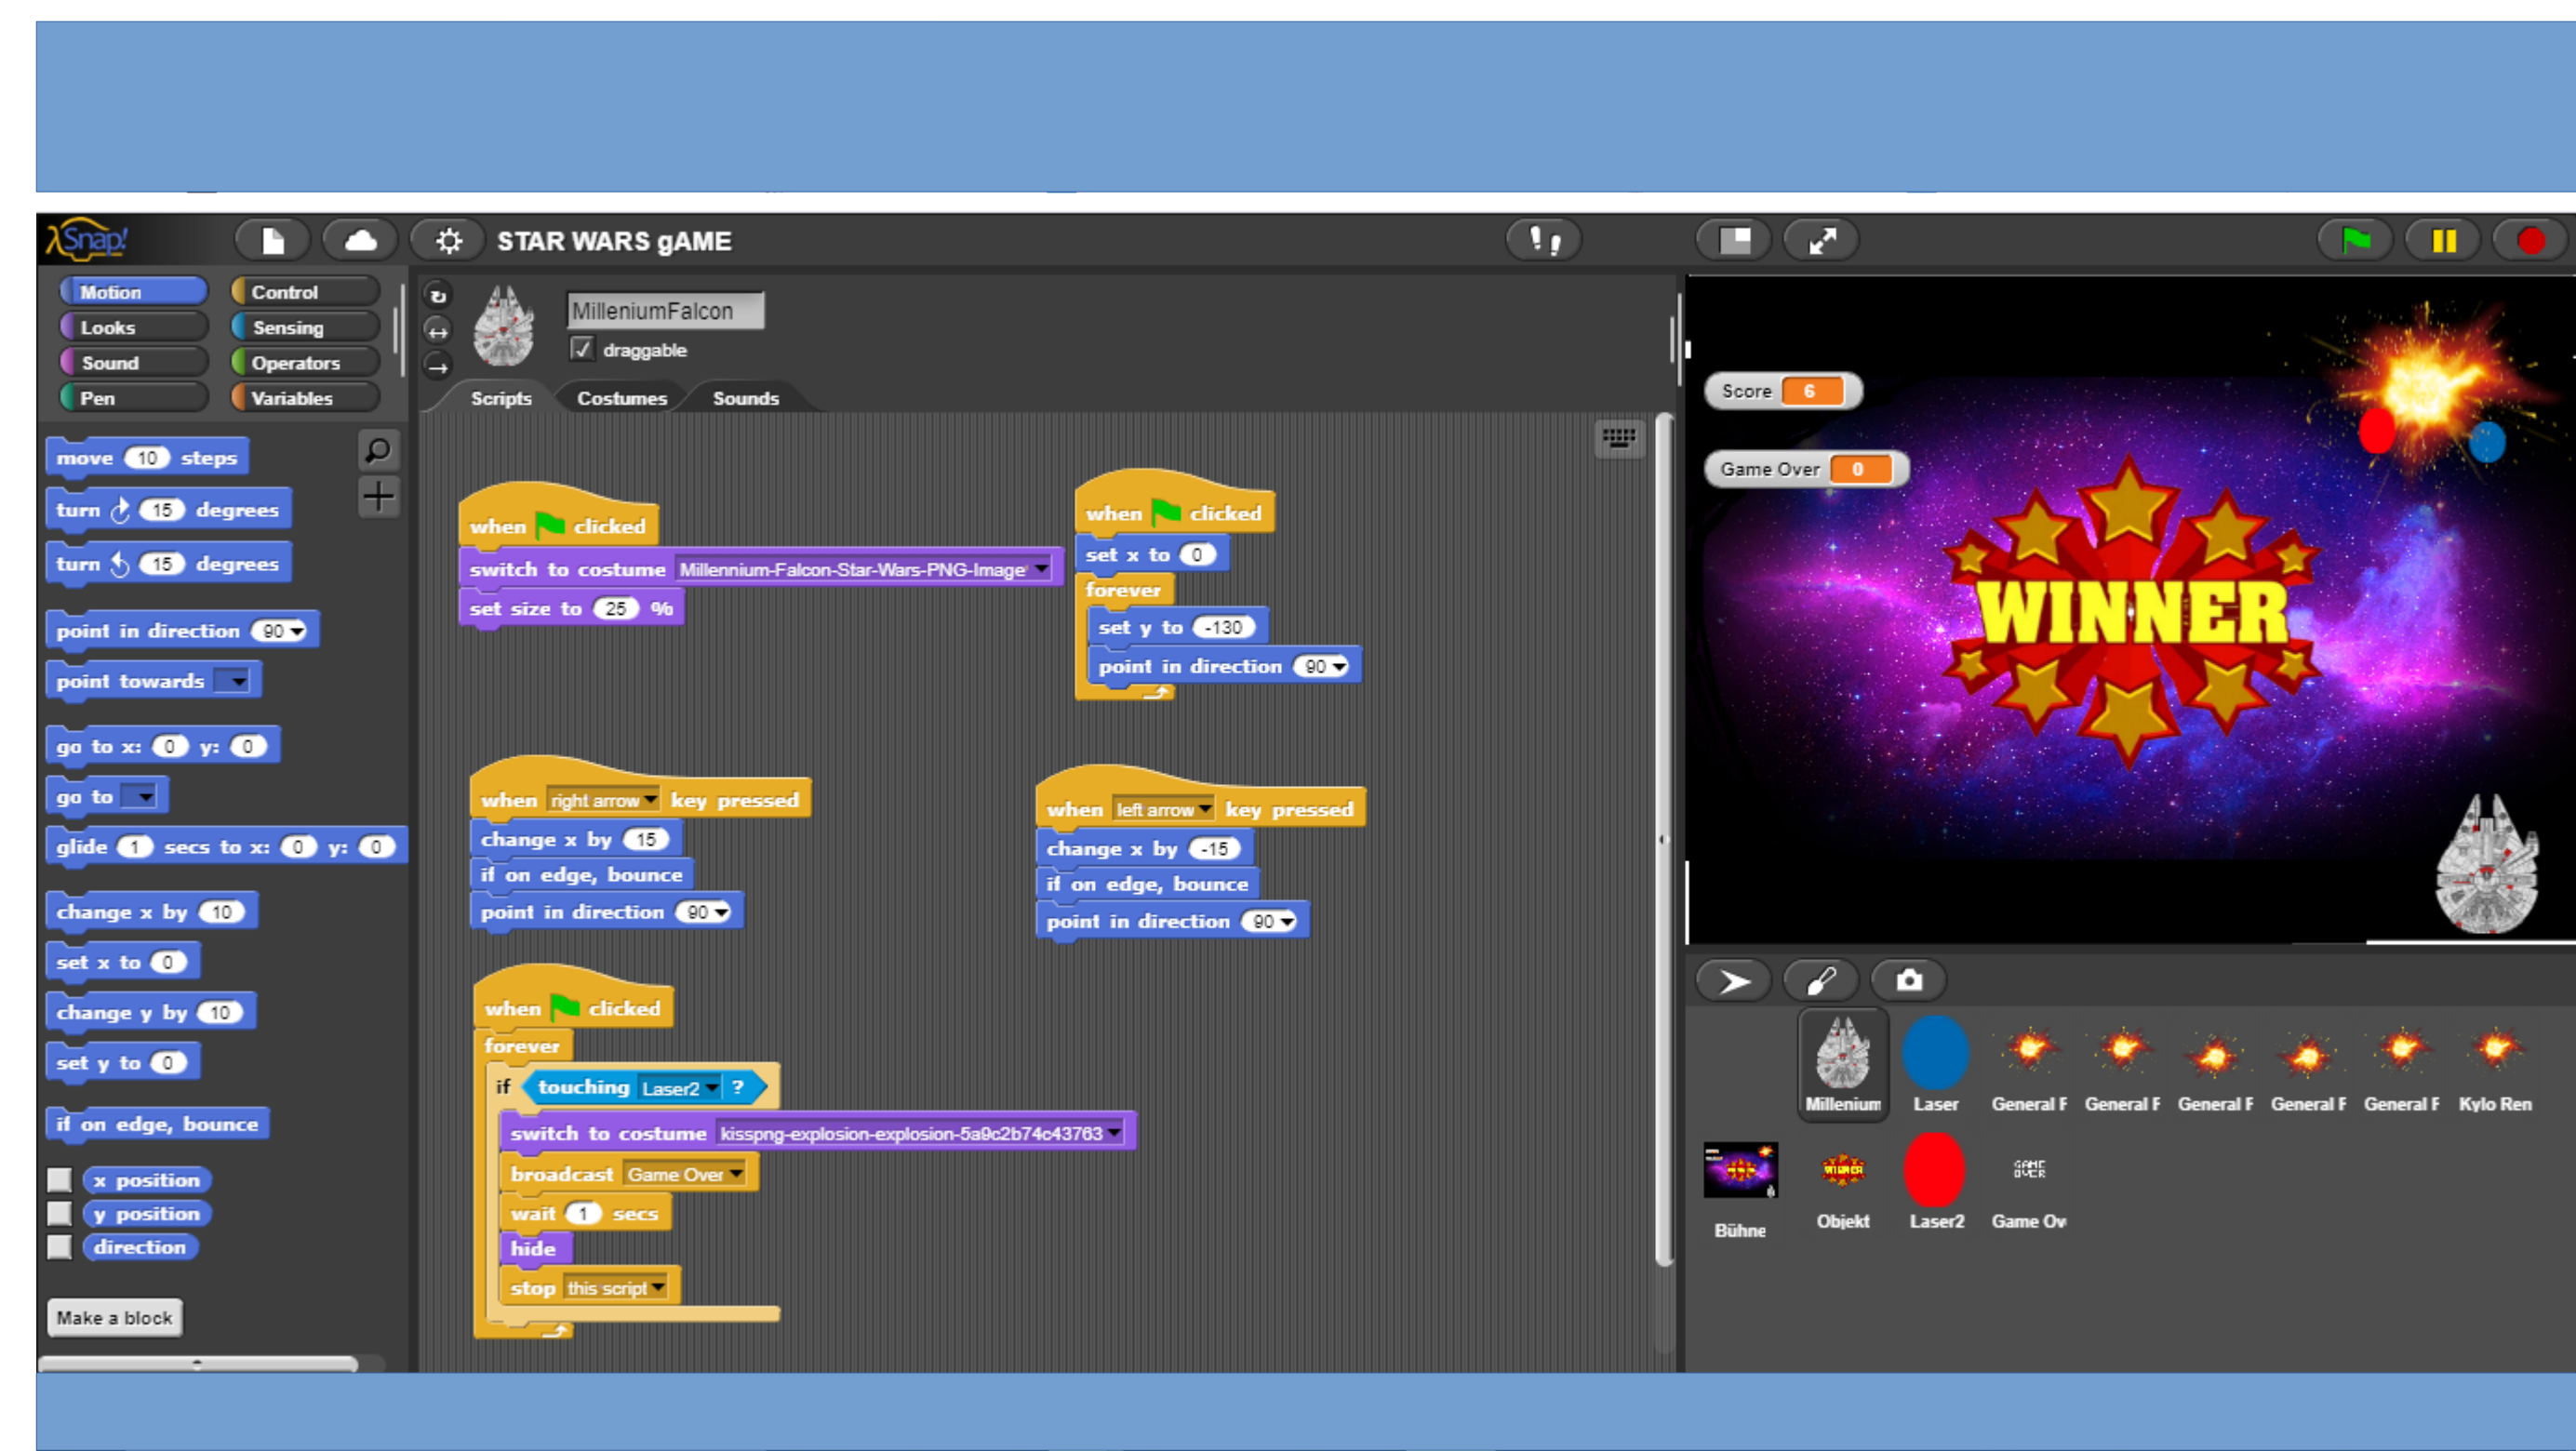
Snap!

STAR WARS gAME

Motion
Looks
Sound
Pen
Control
Sensing
Operators
Variables

MilleniumFalcon
draggable

Scripts
Costumes
Sounds

move 10 steps
turn 15 degrees
turn 15 degrees
point in direction 90
point towards
go to x: 0 y: 0
go to
glide 1 secs to x: 0 y: 0
change x by 10
set x to 0
change y by 10
set y to 0
if on edge, bounce
x position
y position
direction

Make a block

when clicked
switch to costume Millennium-Falcon-Star-Wars-PNG-Image
set size to 25 %

when clicked
set x to 0
forever
set y to -130
point in direction 90

when right arrow key pressed
change x by 15
if on edge, bounce
point in direction 90

when left arrow key pressed
change x by -15
if on edge, bounce
point in direction 90

when clicked
forever
if touching Laser2 ?
switch to costume kisspng-explosion-explosion-5a9c2b74c43763
broadcast Game Over
wait 1 secs
hide
stop this script

Score 6
Game Over 0

WINNER

Millenium
Laser
General F
General F
General F
General F
General F
Kylo Ren
Bühne
Objekt
Laser2
Game Ov